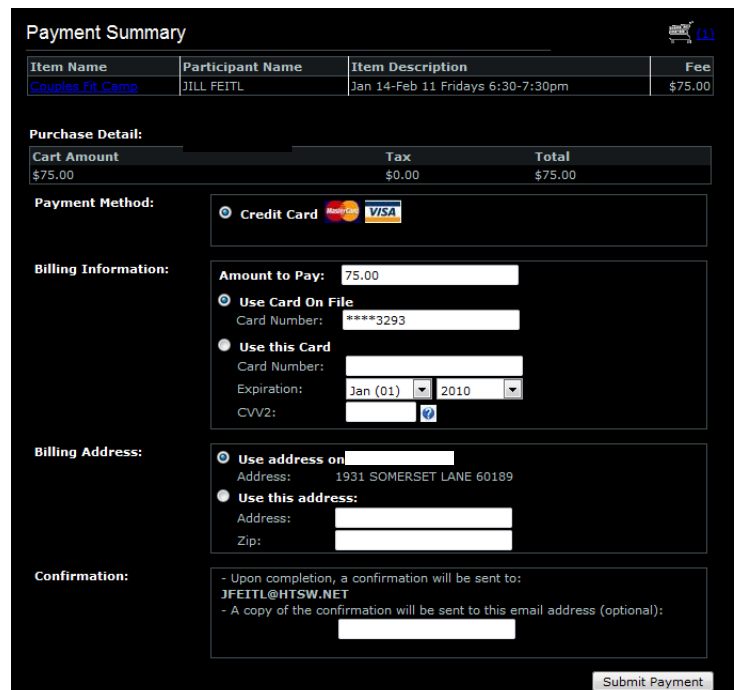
Payment Summary

(1)

| Item Name | Participant Name | Item Description | Fee |
|---|---|---|---|
| Couples Fit Camp | JILL FEITL | Jan 14-Feb 11 Fridays 6:30-7:30pm | $75.00 |

Purchase Detail:

| Cart Amount | Tax | Total |
|---|---|---|
| $75.00 | $0.00 | $75.00 |

Payment Method:
Credit Card MasterCard VISA

Billing Information:
Amount to Pay: 75.00
Use Card On File
Card Number: ****3293
Use this Card
Card Number:
Expiration: Jan (01) 2010
CVV2: ?

Billing Address:
Use address on
Address: 1931 SOMERSET LANE 60189
Use this address:
Address:
Zip:

Confirmation:
- Upon completion, a confirmation will be sent to:
JFEITL@HTSW.NET
- A copy of the confirmation will be sent to this email address (optional):

Submit Payment